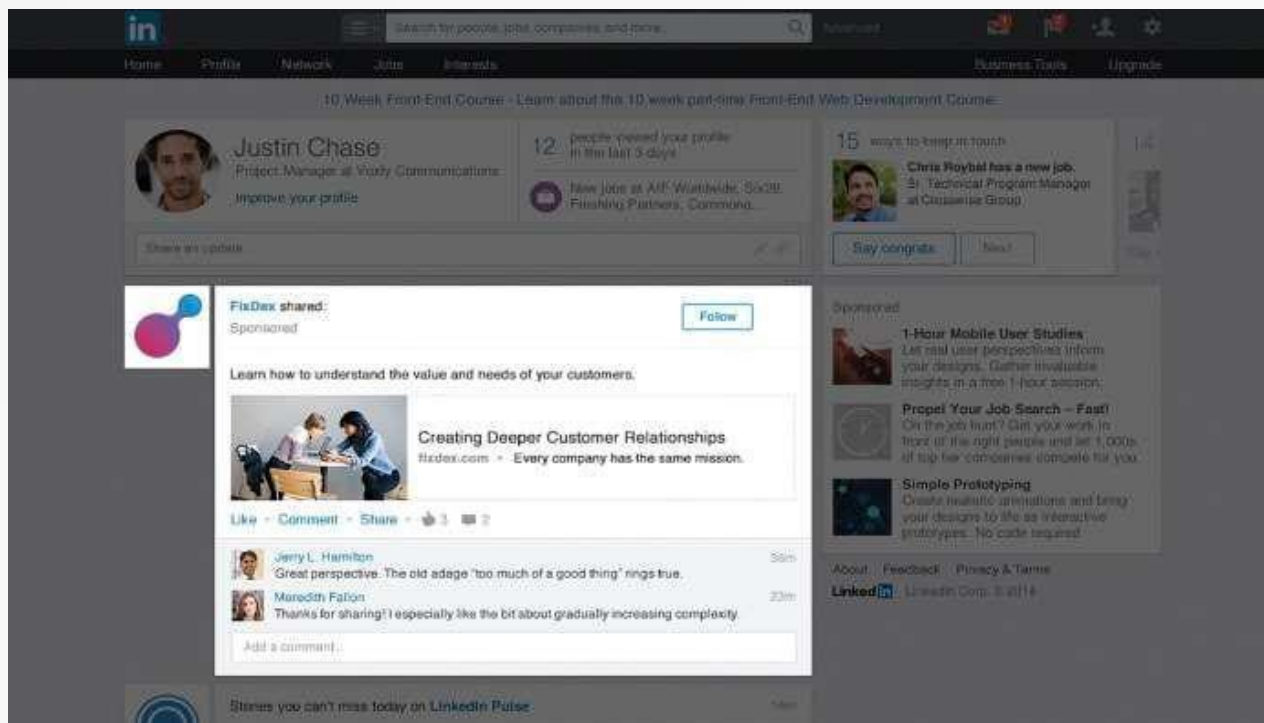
in

Search for people, jobs, companies, and more...

Advanced

Home Profile Network Jobs Interests

Business Tools Upgrade

10 Week Front-End Course - Learn about the 10 week part-time Front-End Web Development Course.

Justin Chase
Project Manager at Vody Communications
Improve your profile

12 people viewed your profile in the last 3 days

New jobs at AIF Worldwide, Sixth, Finishing Partners, Commono...

Share an update

15 ways to keep in touch
Chris Roybal has a new job.
Sr. Technical Program Manager at Crossenia Group

Say congrats Next

FixDex shared:
Sponsored

Follow

Learn how to understand the value and needs of your customers.

Creating Deeper Customer Relationships
fixdex.com • Every company has the same mission.

Like • Comment • Share • 3 2

Jerry L. Hamilton
Great perspective. The old adage "too much of a good thing" rings true.
58m

Meredith Fallon
Thanks for sharing! I especially like the bit about gradually increasing complexity.
23m

Add a comment...

Sponsored

1-Hour Mobile User Studies
Let real user perspectives inform your designs. Gather invaluable insights in a free 1-hour session.

Propel Your Job Search – Fast!
On the job hunt? Get your work in front of the right people and let 1,000s of top tier companies compete for you.

Simple Prototyping
Create realistic animations and bring your designs to life as interactive prototypes. No code required.

About Feedback Privacy & Terms
Linked in LinkedIn Corp. © 2014

Stories you can't miss today on LinkedIn Pulse